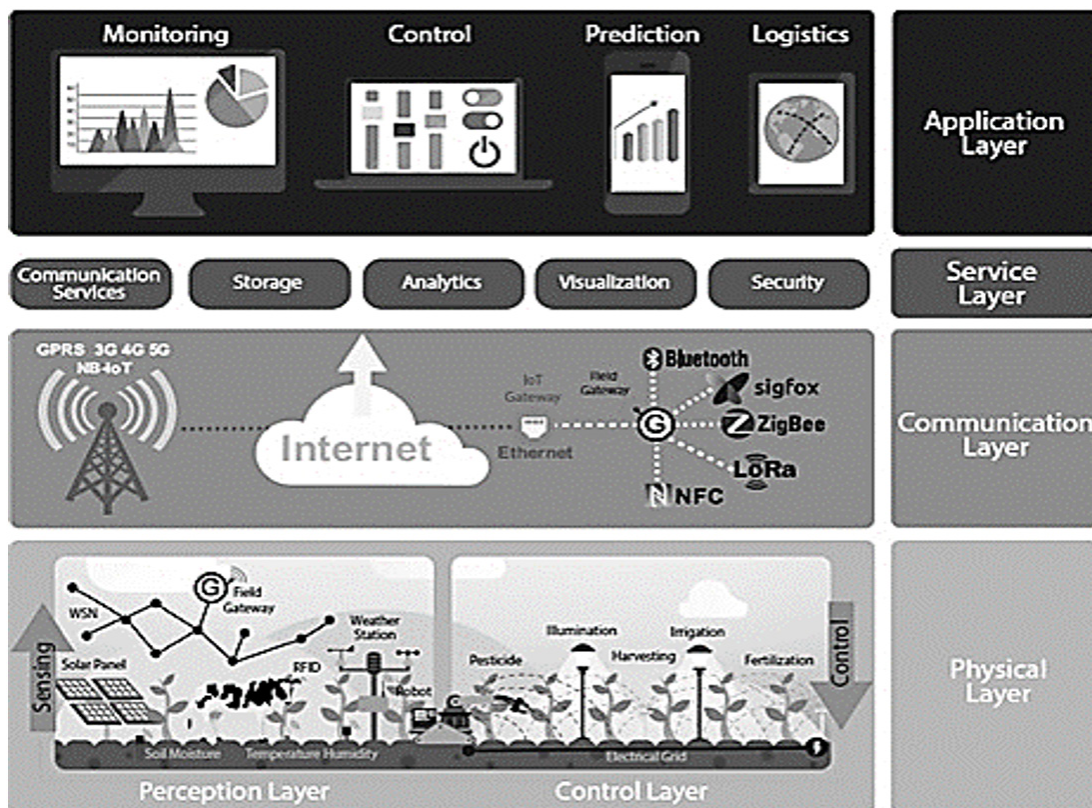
Monitoring
Control
Prediction
Logistics
Application Layer

Communication Services
Storage
Analytics
Visualization
Security
Service Layer

GPRS 3G 4G 5G NB-IoT
Internet
IoT Gateway
Ethernet
Field Gateway
G
Bluetooth
sigfox
ZigBee
LoRa
NFC
Communication Layer

WSN
G Field Gateway
Weather Station
Solar Panel
RFID
Robot
Sensing
Soil Moisture
Temperature Humidity
Pesticide
Illumination
Harvesting
Irrigation
Fertilization
Control
Electrical Grid
Perception Layer
Control Layer
Physical Layer